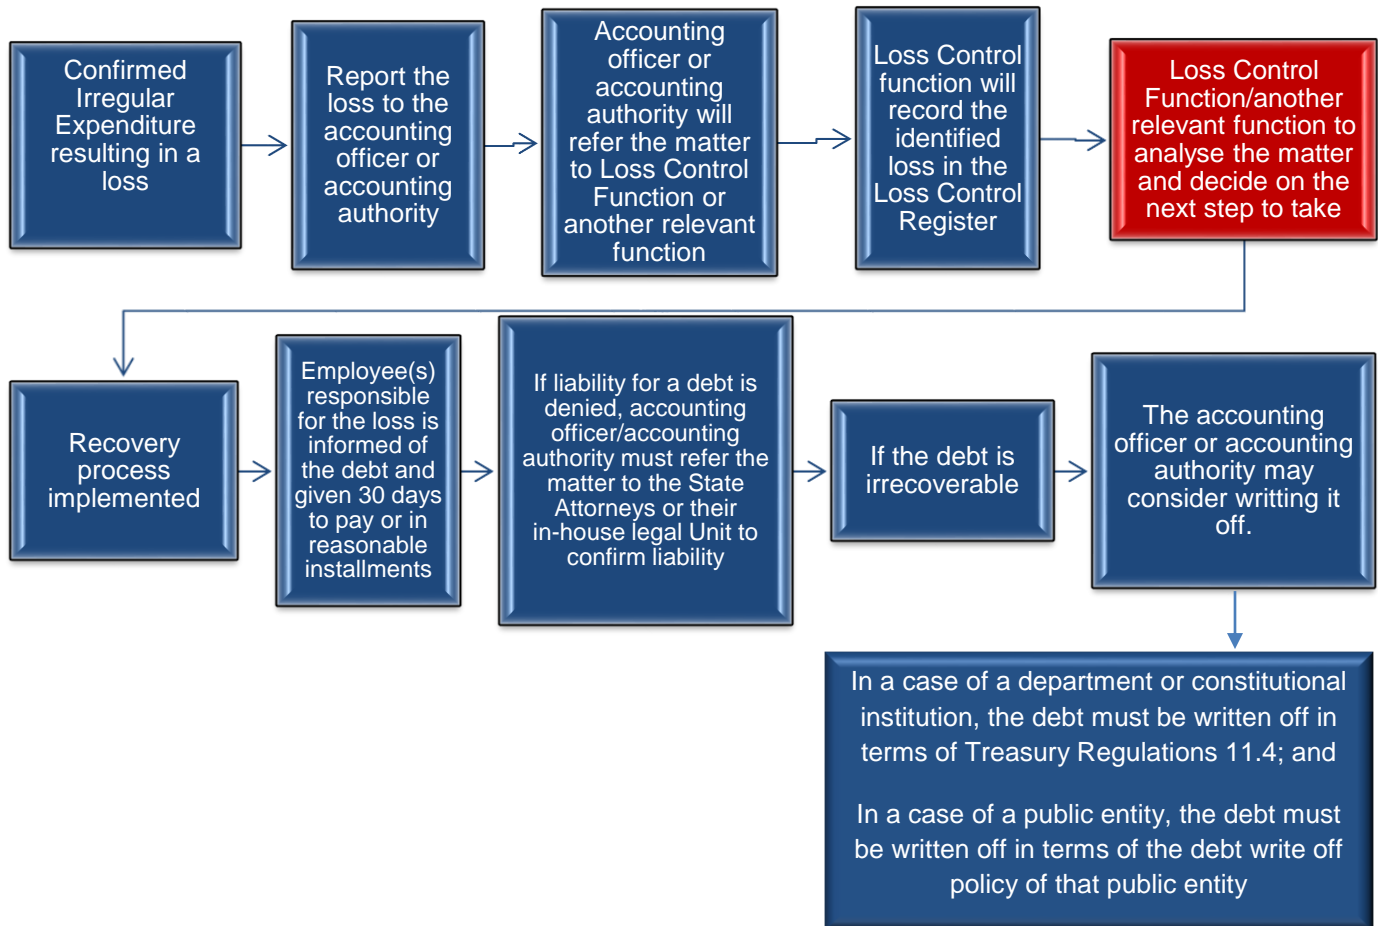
Confirmed Irregular Expenditure resulting in a loss

Report the loss to the accounting officer or accounting authority

Accounting officer or accounting authority will refer the matter to Loss Control Function or another relevant function

Loss Control function will record the identified loss in the Loss Control Register

Loss Control Function/another relevant function to analyse the matter and decide on the next step to take

Recovery process implemented

Employee(s) responsible for the loss is informed of the debt and given 30 days to pay or in reasonable installments

If liability for a debt is denied, accounting officer/accounting authority must refer the matter to the State Attorneys or their in-house legal Unit to confirm liability

If the debt is irrecoverable

The accounting officer or accounting authority may consider writting it off.

In a case of a department or constitutional institution, the debt must be written off in terms of Treasury Regulations 11.4; and

In a case of a public entity, the debt must be written off in terms of the debt write off policy of that public entity